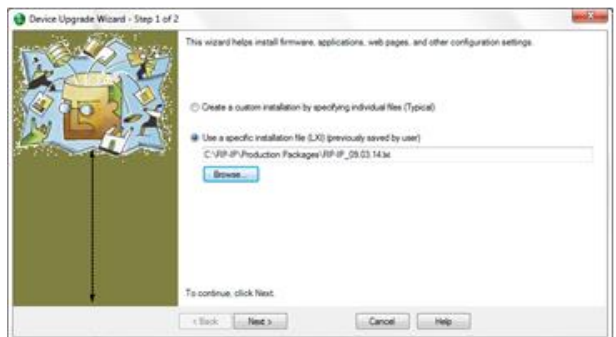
Device Upgrade Wizard - Step 1 of 2

This wizard helps install firmware, applications, web pages, and other configuration settings.

Create a custom installation by specifying individual files (Typical)

Use a specific installation file (LXI) (previously saved by user)

C:\RP-IP\Production Packages\RP-IP_09.03.14.lxi

Browse...

To continue, click Next.

< Back | Next > | Cancel | Help